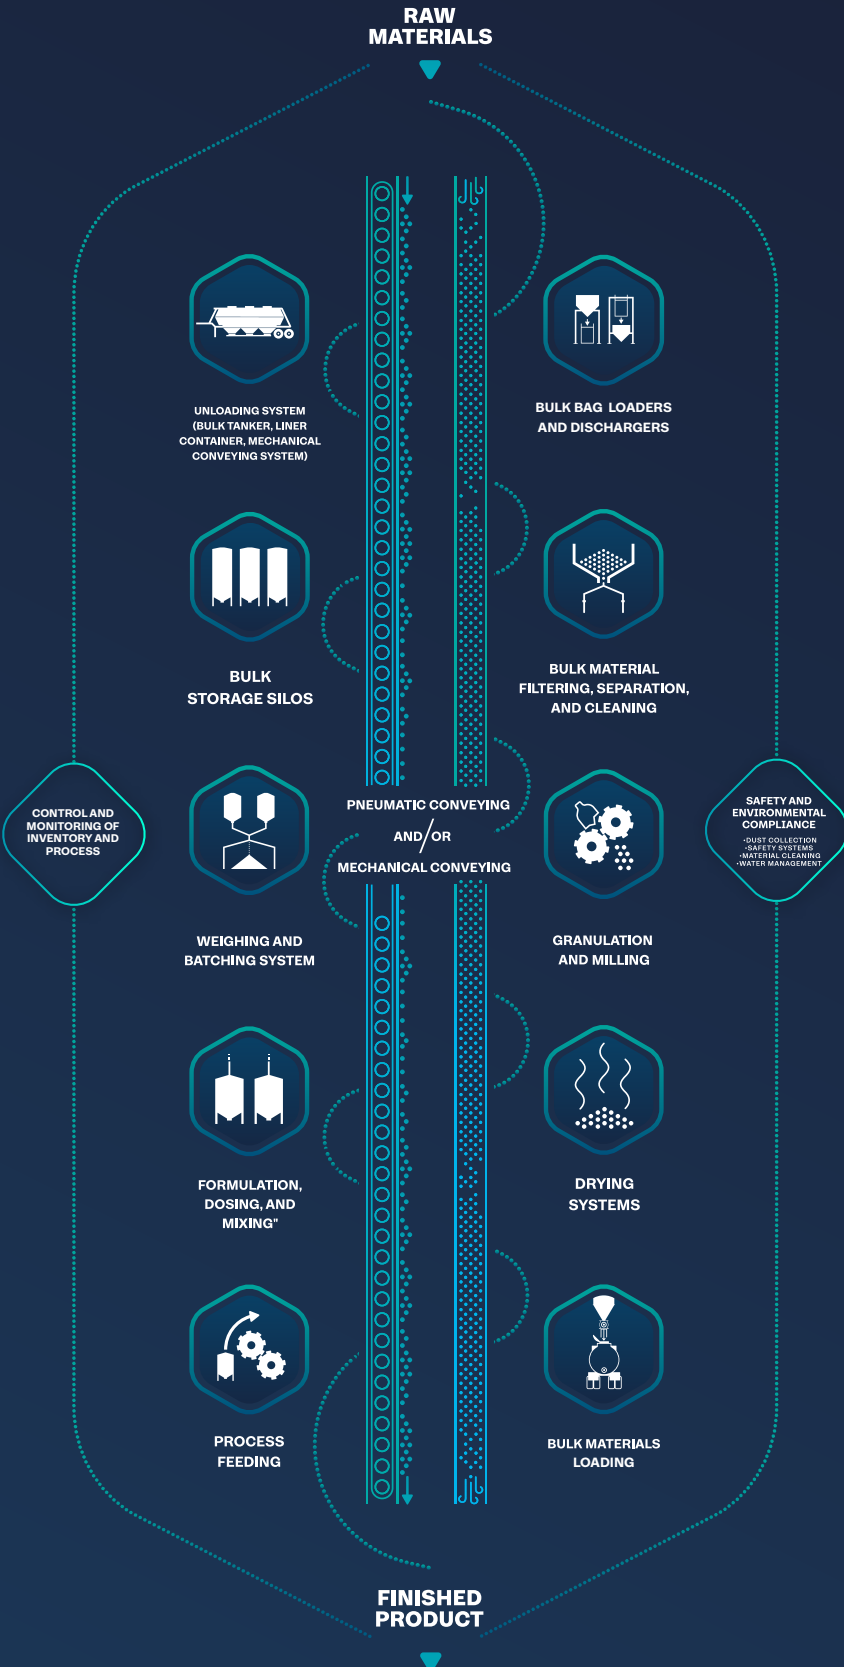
RAW MATERIALS

UNLOADING SYSTEM (BULK TANKER, LINER CONTAINER, MECHANICAL CONVEYING SYSTEM)

BULK BAG LOADERS AND DISCHARGERS

BULK STORAGE SILOS

BULK MATERIAL FILTERING, SEPARATION, AND CLEANING

CONTROL AND MONITORING OF INVENTORY AND PROCESS

PNEUMATIC CONVEYING

AND/OR

MECHANICAL CONVEYING

SAFETY AND ENVIRONMENTAL COMPLIANCE
•DUST COLLECTION
•SAFETY SYSTEMS
•MATERIAL CLEANING
•WATER MANAGEMENT

WEIGHING AND BATCHING SYSTEM

GRANULATION AND MILLING

FORMULATION, DOSING, AND MIXING"

DRYING SYSTEMS

PROCESS FEEDING

BULK MATERIALS LOADING

FINISHED PRODUCT